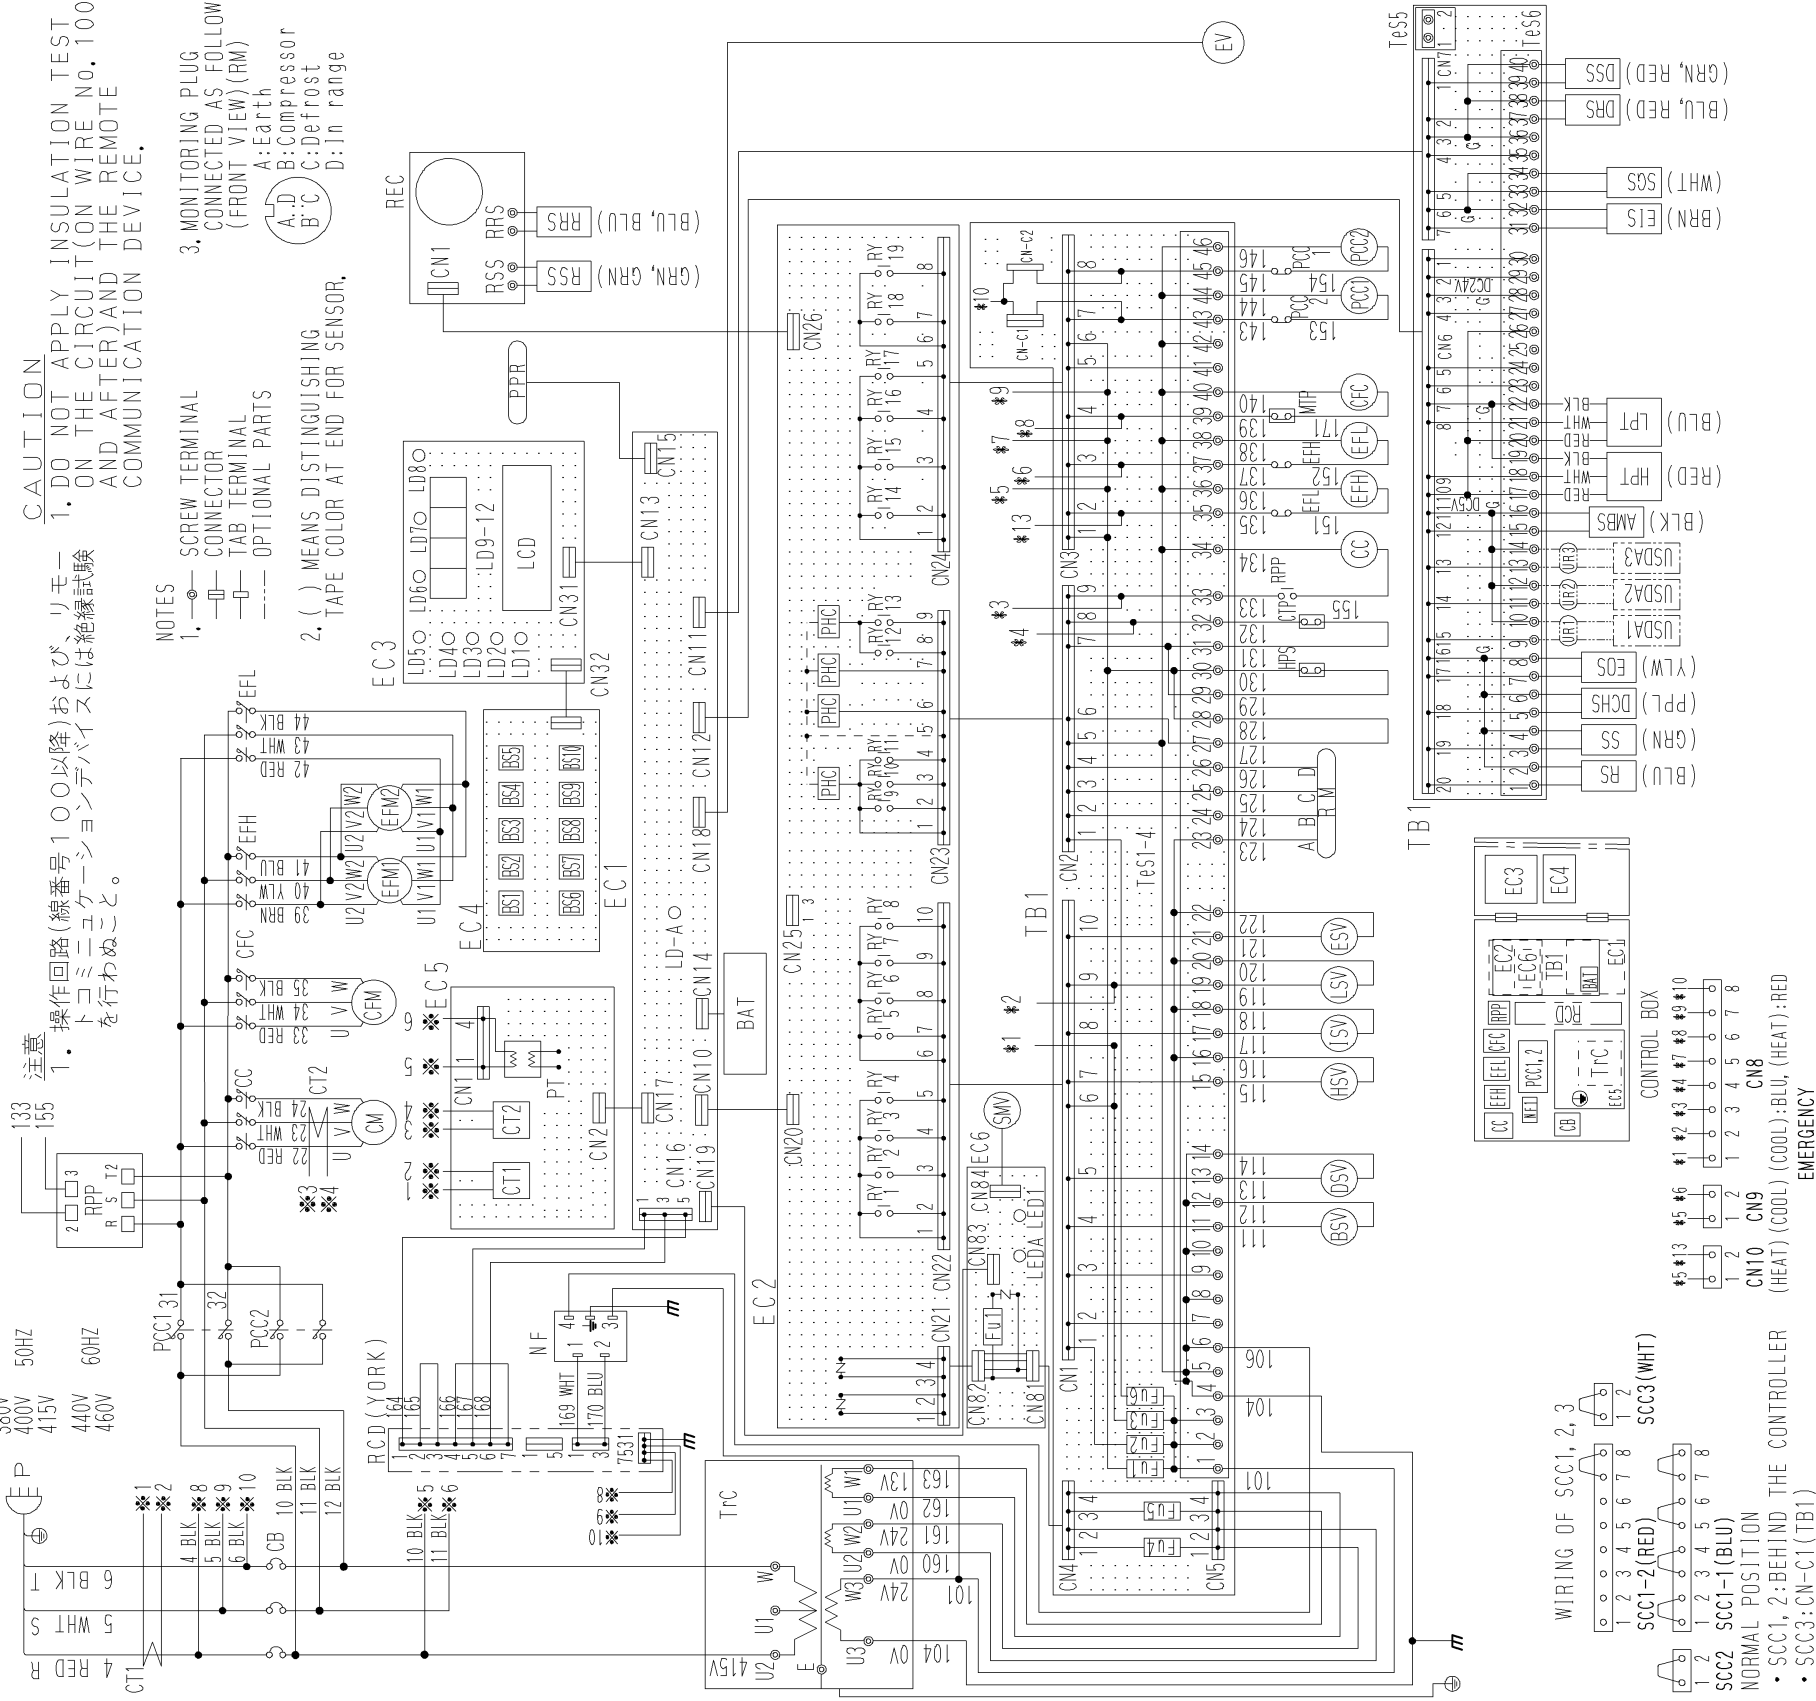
CAUTION
1. DO NOT APPLY INSULATION TEST ON THE CIRCUIT(ON WIRE No. 100 AND AFTER)AND THE REMOTE COMMUNICATION DEVICE.

注意
1. 操作回路(線番号100以降)およびリモートコミニュニケーションデバイスには絶縁試験を行わぬこと。

NOTES
1. SCREW TERMINAL
CONNECTOR
TAB TERMINAL
OPTIONAL PARTS
2. ( ) MEANS DISTINGUISHING TAPE COLOR AT END FOR SENSOR.
3. MONITORING PLUG CONNECTED AS FOLLOW (FRONT VIEW)(RM)
A:Earth
B:Compressor
C:Defrost
D:In range

380V 400V 415V 50HZ
440V 460V 60HZ

REC CN1 RRS RSS RRS (BLU, BLU) RSS (GRN, GRN)
EV PPR
EC3 LD1 LD2 LD3 LD4 LD5 LD6 LD7 LD8 LD9-12 LCD CN31 CN32
EC4 BS1 BS2 BS3 BS4 BS5 BS6 BS7 BS8 BS9 BS10
EC1 CN13 CN15 CN11 CN12 CN18 LD-A CN14 BAT CN10 CN17 CN16 CN19 CN2
EC5 CN1 CT1 CT2 PT 1 2 3 4 5 6
EC2 CN26 CN24 CN23 CN25 CN20 CN22 CN21 RY PHC
EC6 CN83 CN84 LEDA LED1 SMV CN82 CN81 Fu1
TB1 CN1 CN2 CN3 CN4 CN5 TeS1-4 Fu1 Fu2 Fu3 Fu4 Fu5 Fu6
#1 #2 #3 #4 #5 #6 #7 #8 #9 #10 #13
CN-C1 CN-C2
101 104 106 111 112 113 114 115 116 117 118 119 120 121 122 123 124 125 126 127 128 129 130 131 132 133 134 135 136 137 138 139 140 143 144 145 146
BSV DSV HSV ISV LSV ESV
A B C D RM
CC CTP RPP HPS 155 EFL 151 EFH 152 MTP 171 EFL EFH CFC PCC1 PCC2 153 154
TeS5 TeS6 CN7 CN6 DC24V DC5V TB1
DSS (GRN, RED) DRS (BLU, RED) SGS (WHT) EIS (BRN) LPT (BLU) HPT (RED) AMBS (BLK) USDA1 USDA2 USDA3 EOS (YLW) DCHS (PPL) SS (GRN) RS (BLU)
BLK WHT RED
EFL 44 BLK 43 WHT 42 RED EFM2 EFH 41 BLU 40 YLW 39 BRN EFM1
CFC 35 BLK 34 WHT 33 RED CFM
CC 24 BLK 23 WHT 22 RED CM CT2
133 155 RPP
PCC1 31 PCC2 32
E P
CT1 4 RED R 5 WHT S 6 BLK T
※1 ※2 ※8 ※9 ※10 4 BLK 5 BLK 6 BLK CB 10 BLK 11 BLK 12 BLK
RCD(YORK) 164 165 166 167 168 169 WHT 170 BLU
10 BLK ※5 11 BLK ※6
NF
TrC 415V U1 U2 U3 W1 W2 W3 E 13V 0V 24V 24V 0V 163 162 161 160 104 101

EC3 EC4 EC2 EC6 TB1 BAT EC1 RPP RCD CC EFH EFL CFC PCC1,2 NF TrC EC5 CB
CONTROL BOX
#1 #2 #3 #4 #7 #8 #9 #10
1 2 3 4 5 6 7 8
CN8
EMERGENCY
(COOL):BLU, (HEAT):RED
#5 #6 CN9 (COOL)
#5 #13 CN10 (HEAT)

WIRING OF SCC1, 2, 3
SCC1-2(RED)
SCC1-1(BLU)
SCC2
SCC3(WHT)
NORMAL POSITION
・SCC1, 2:BEHIND THE CONTROLLER
・SCC3:CN-C1(TB1)